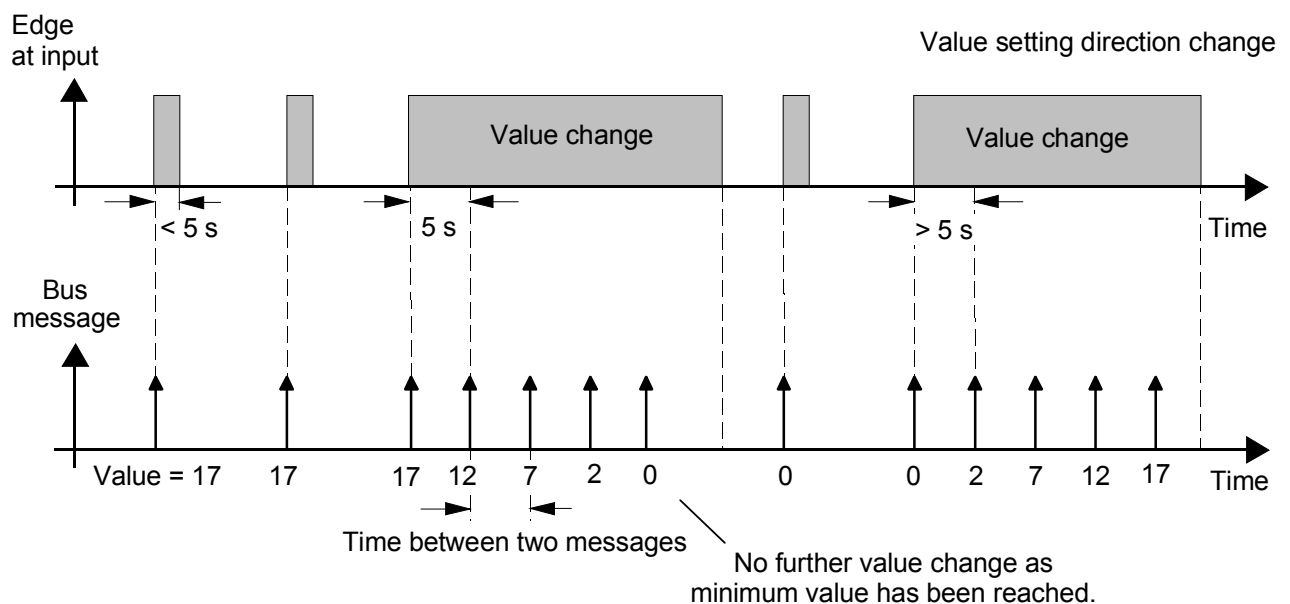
Edge at input

Value setting direction change

Value change

Value change

< 5 s

5 s

> 5 s

Time

Bus message

Value = 17 17 17 12 7 2 0 0 0 2 7 12 17

Time

Time between two messages

No further value change as minimum value has been reached.